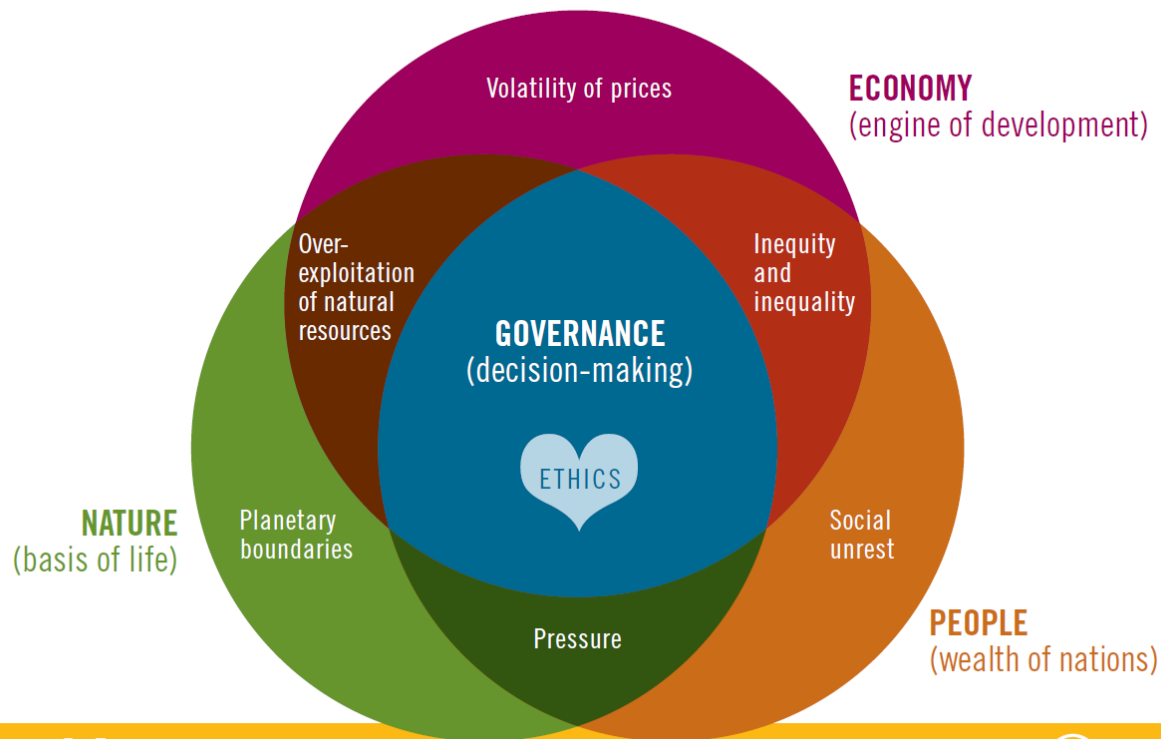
Volatility of prices

ECONOMY
(engine of development)

Over-exploitation of natural resources

Inequity and inequality

GOVERNANCE
(decision-making)

ETHICS

NATURE
(basis of life)

Planetary boundaries

Social unrest

Pressure

PEOPLE
(wealth of nations)